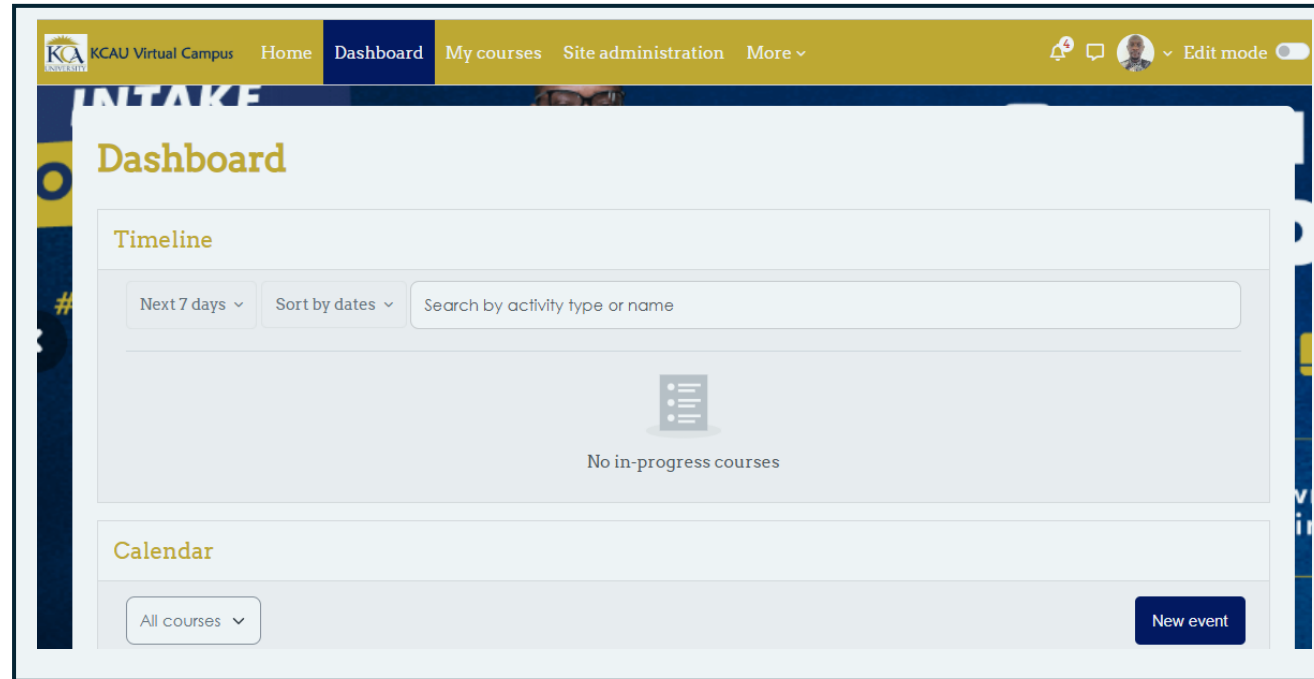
KCA UNIVERSITY KCAU Virtual Campus Home Dashboard My courses Site administration More

Edit mode

INTAKE

Dashboard

Timeline

Next 7 days Sort by dates Search by activity type or name

No in-progress courses

Calendar

All courses New event